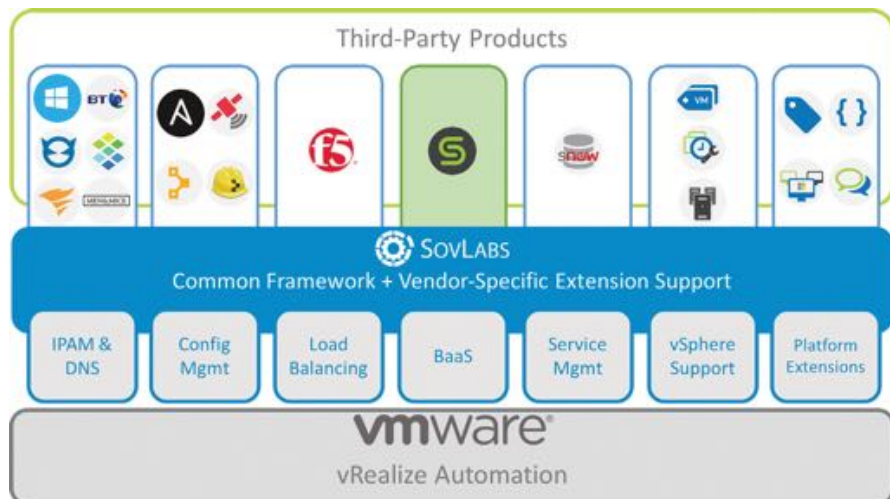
Third-Party Products

BT

METALAB

f5

snow

VM

SovLabs
Common Framework + Vendor-Specific Extension Support

IPAM & DNS

Config Mgmt

Load Balancing

BaaS

Service Mgmt

vSphere Support

Platform Extensions

vmware®
vRealize Automation